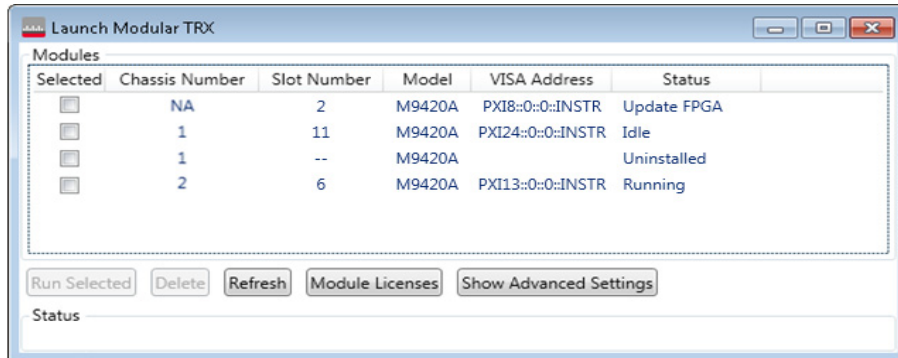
Launch Modular TRX

Modules

| Selected | Chassis Number | Slot Number | Model | VISA Address | Status |
|---|---|---|---|---|---|
| | NA | 2 | M9420A | PXI8::0::0::INSTR | Update FPGA |
| | 1 | 11 | M9420A | PXI24::0::0::INSTR | Idle |
| | 1 | -- | M9420A | | Uninstalled |
| | 2 | 6 | M9420A | PXI13::0::0::INSTR | Running |

Run Selected Delete Refresh Module Licenses Show Advanced Settings

Status